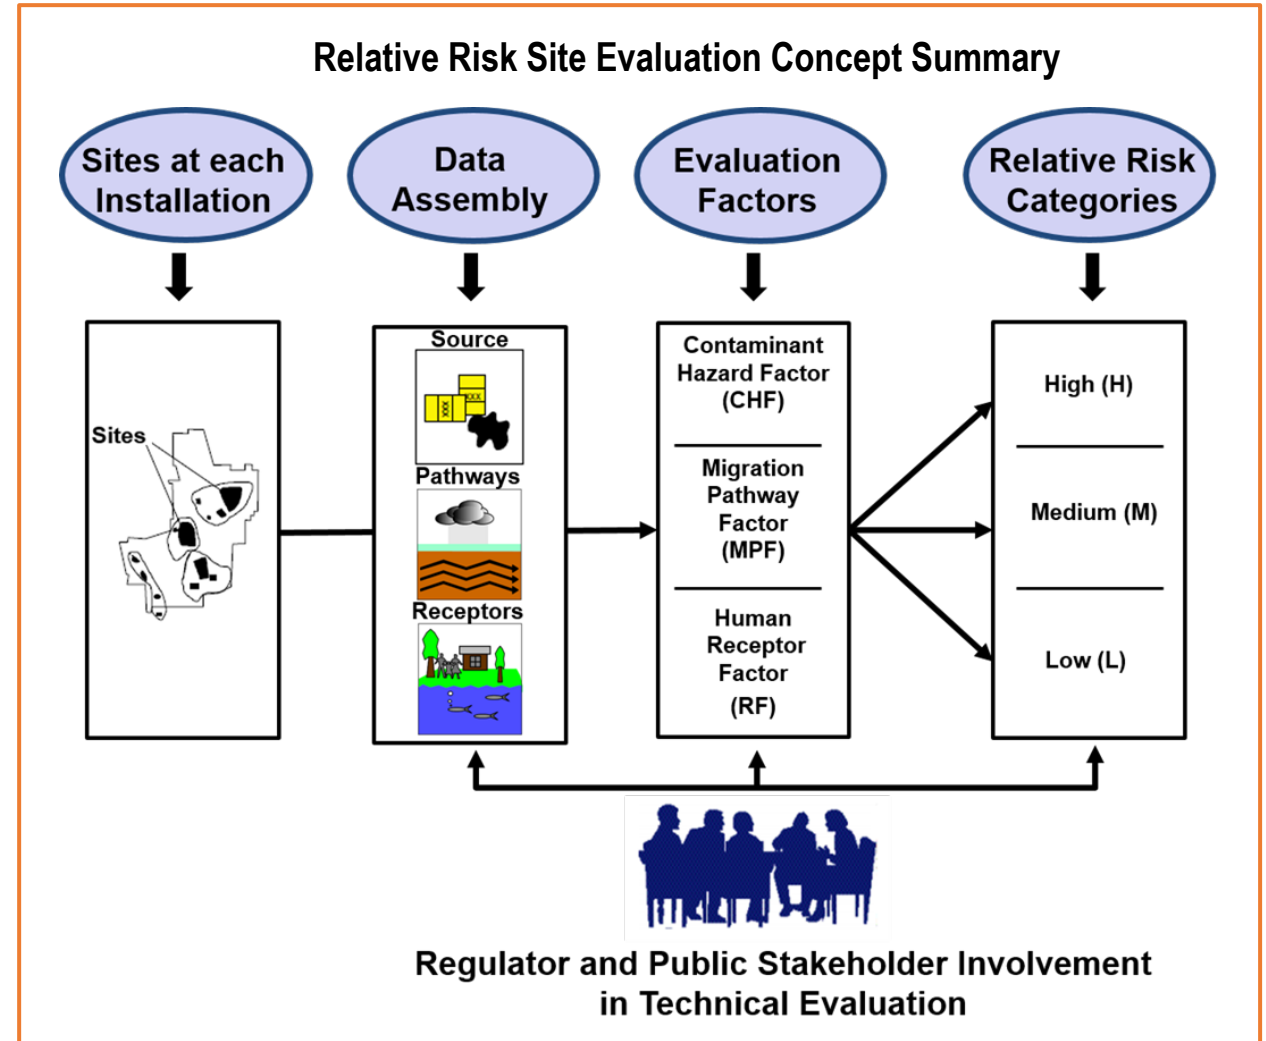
Relative Risk Site Evaluation Concept Summary

Sites at each Installation

Data Assembly

Evaluation Factors

Relative Risk Categories

Sites

Source

XXX

XXX

Pathways

Receptors

Contaminant Hazard Factor (CHF)

Migration Pathway Factor (MPF)

Human Receptor Factor (RF)

High (H)

Medium (M)

Low (L)

Regulator and Public Stakeholder Involvement in Technical Evaluation